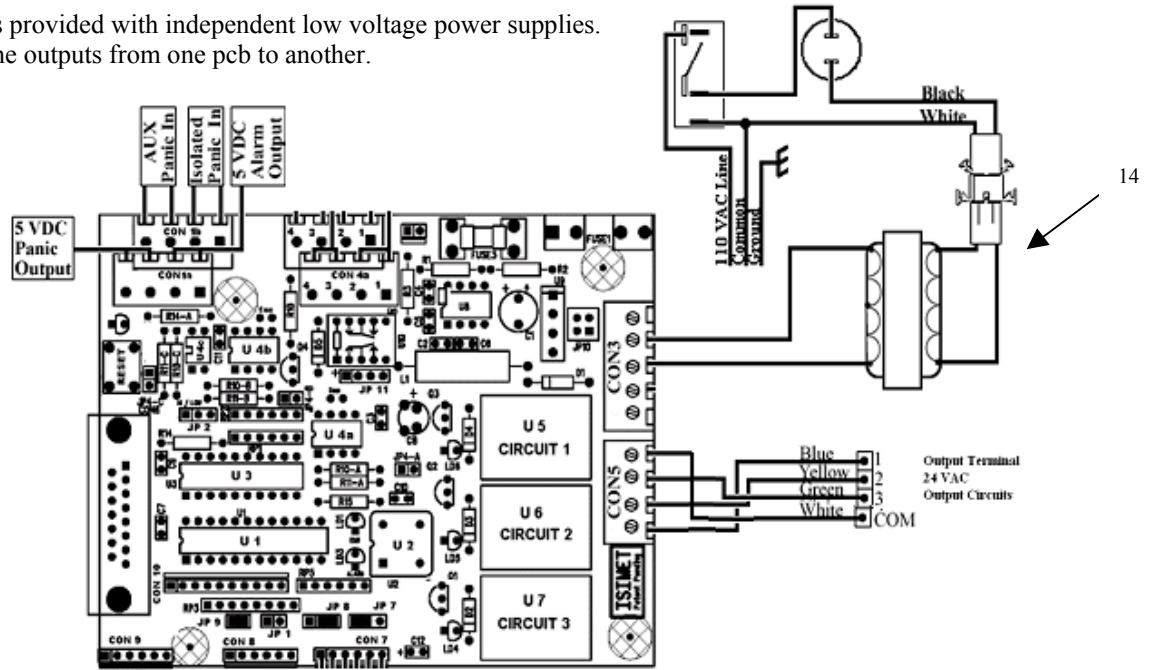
s provided with independent low voltage power supplies. he outputs from one pcb to another.

AUX Panic In
Isolated Panic In
5 VDC Alarm Output
5 VDC Panic Output
CON 5b
CON5a
CON 4b
CON 4a
FUSE3
FUSE1
110 VAC Line
Common
Ground
Black
White
14
RESET
U 4b
U 4c
U 4a
JP 11
JP10
CON3
U 5 CIRCUIT 1
U 6 CIRCUIT 2
U 7 CIRCUIT 3
U 3
U 1
U 2
JP 2
JP 9
JP 1
JP 8
JP 7
CON 10
CON 9
CON 8
CON 7
CON5
ISIMET
Blue
Yellow
Green
White
1
2
3
COM
Output Terminal
24 VAC
Output Circuits